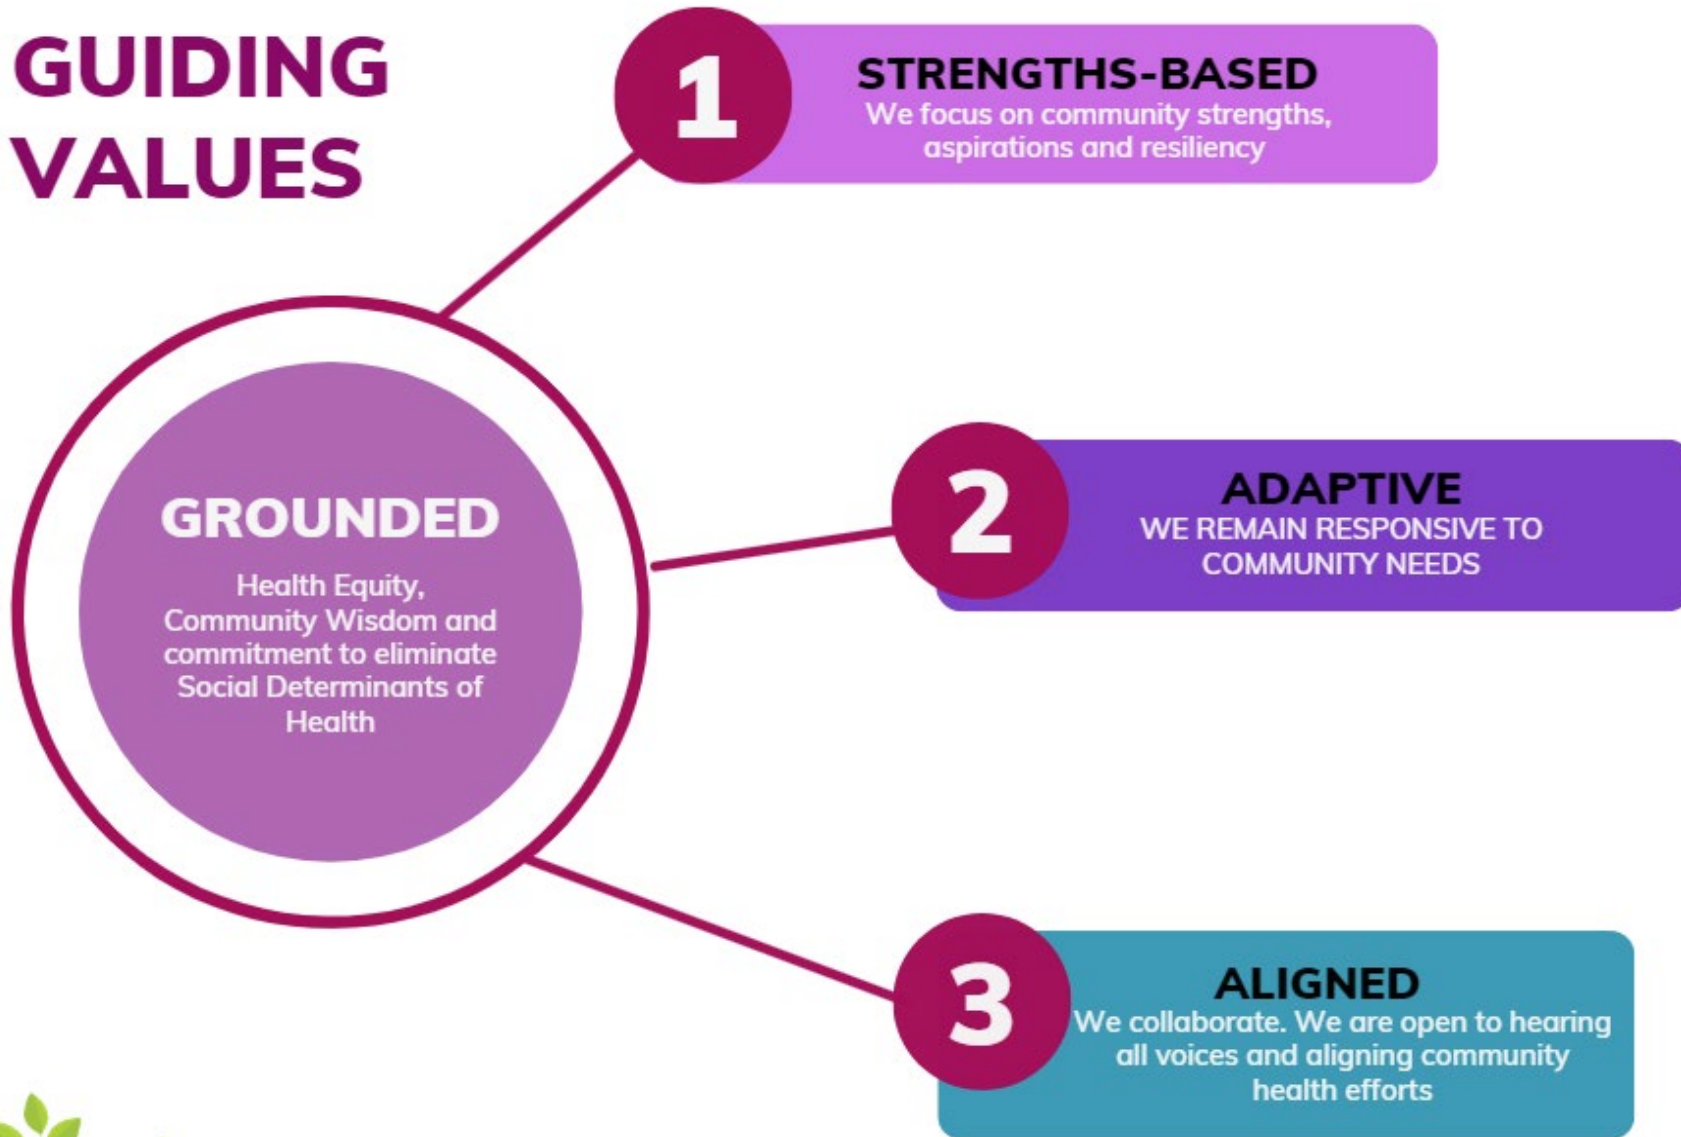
GUIDING VALUES

GROUNDED

Health Equity, Community Wisdom and commitment to eliminate Social Determinants of Health

1

STRENGTHS-BASED

We focus on community strengths, aspirations and resiliency

2

ADAPTIVE

WE REMAIN RESPONSIVE TO COMMUNITY NEEDS

3

ALIGNED

We collaborate. We are open to hearing all voices and aligning community health efforts